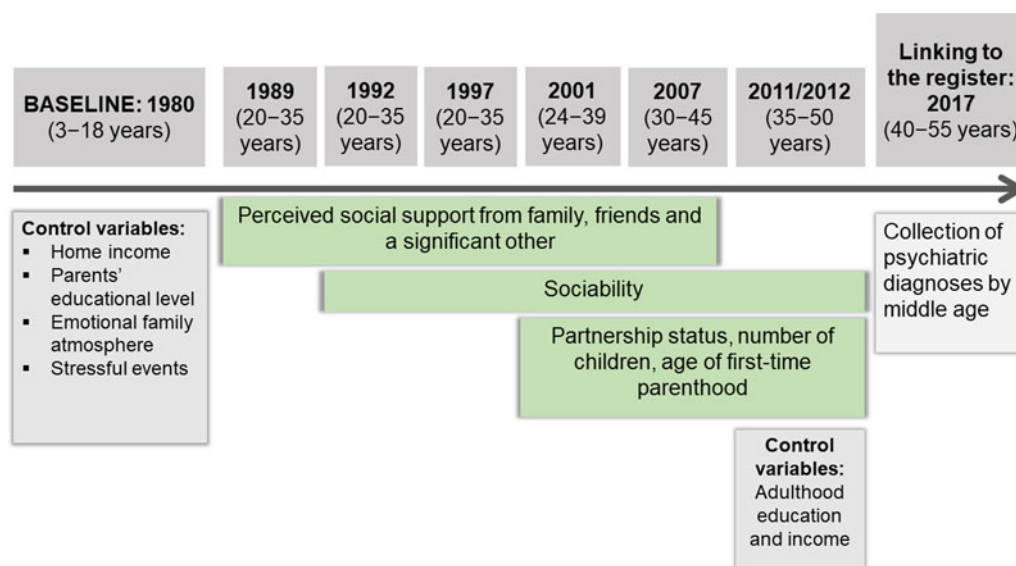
BASELINE: 1980
(3–18 years)

1989
(20–35 years)

1992
(20–35 years)

1997
(20–35 years)

2001
(24–39 years)

2007
(30–45 years)

2011/2012
(35–50 years)

Linking to the register: 2017
(40–55 years)

Control variables:
- Home income
- Parents' educational level
- Emotional family atmosphere
- Stressful events

Perceived social support from family, friends and a significant other

Sociability

Partnership status, number of children, age of first-time parenthood

Control variables: Adulthood education and income

Collection of psychiatric diagnoses by middle age